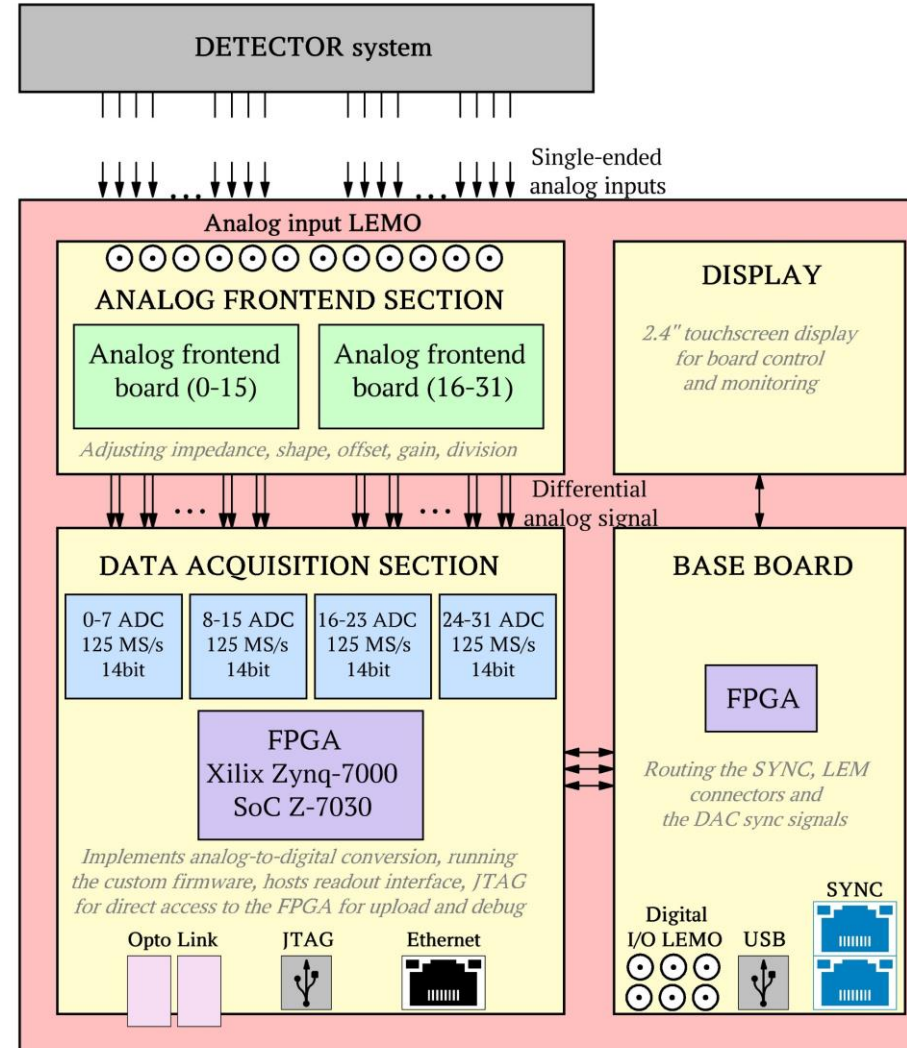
DETECTOR system

Single-ended analog inputs

Analog input LEMO

ANALOG FRONTEND SECTION

Analog frontend board (0-15)

Analog frontend board (16-31)

Adjusting impedance, shape, offset, gain, division

DISPLAY

2.4" touchscreen display for board control and monitoring

Differential analog signal

DATA ACQUISITION SECTION

0-7 ADC 125 MS/s 14bit

8-15 ADC 125 MS/s 14bit

16-23 ADC 125 MS/s 14bit

24-31 ADC 125 MS/s 14bit

FPGA
Xilix Zynq-7000
SoC Z-7030

Implements analog-to-digital conversion, running the custom firmware, hosts readout interface, JTAG for direct access to the FPGA for upload and debug

Opto Link

JTAG

Ethernet

BASE BOARD

FPGA

Routing the SYNC, LEM connectors and the DAC sync signals

Digital I/O LEMO

USB

SYNC